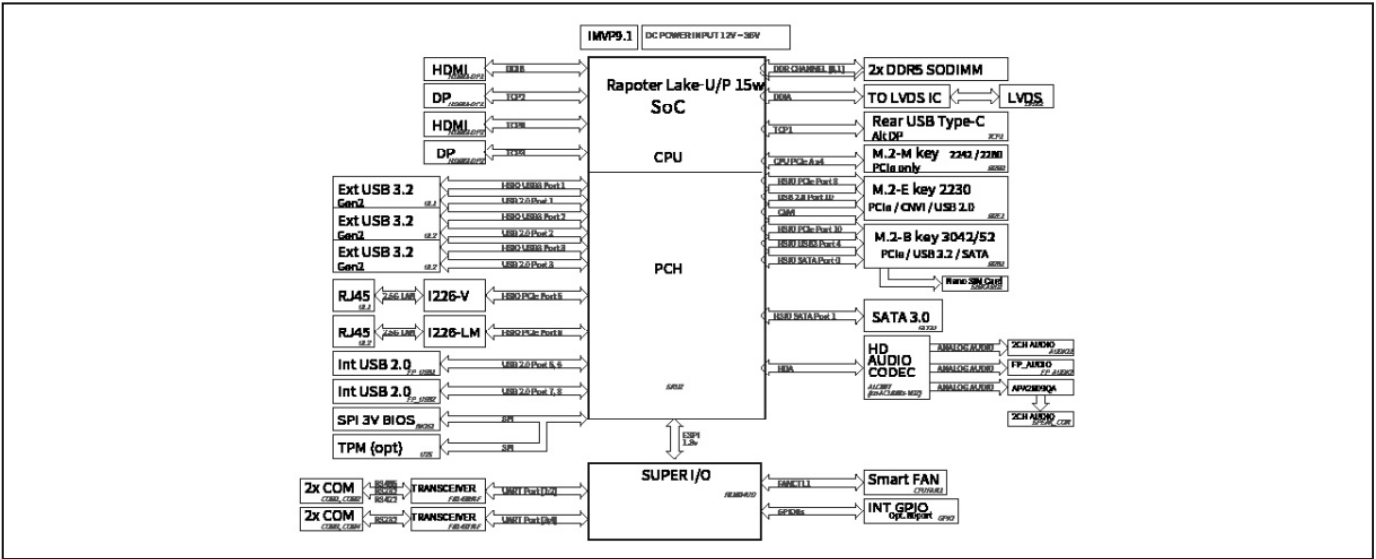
IMVP9.1
DC POWER INPUT 12V ~ 36V

HDMI
DDIB
DP
TCP2
HDMI
TCP0
DP
TCP3

Rapoter Lake-U/P 15w
SoC
CPU

DDR CHANNEL [0,1]
2x DDR5 SODIMM
DDIA
TO LVDS IC
LVDS
TCP1
Rear USB Type-C
Alt DP
CPU PCIe 4x4
M.2-M key 2242 / 2280
PCIe only
HSIO PCIe Port 9
USB 2.0 Port 10
CNVi
M.2-E key 2230
PCIe / CNVi / USB 2.0
HSIO PCIe Port 10
HSIO USB3 Port 4
HSIO SATA Port 0
M.2-B key 3042/52
PCIe / USB 3.2 / SATA
Nano SIM Card

Ext USB 3.2
Gen2
HSIO USB3 Port 1
USB 2.0 Port 1
Ext USB 3.2
Gen2
HSIO USB3 Port 2
USB 2.0 Port 2
Ext USB 3.2
Gen2
HSIO USB3 Port 3
USB 2.0 Port 3

PCH

RJ45
2.5G LAN
I226-V
HSIO PCIe Port 5
RJ45
2.5G LAN
I226-LM
HSIO PCIe Port 8

HSIO SATA Port 1
SATA 3.0

Int USB 2.0
FP_USB1
USB 2.0 Port 5, 6
Int USB 2.0
FP_USB2
USB 2.0 Port 7, 8
SPI 3V BIOS
SPI
TPM (opt)
SPI

HDA
HD
AUDIO
CODEC
ALC897
ANALOG AUDIO
2CH AUDIO
ANALOG AUDIO
FP_AUDIO
ANALOG AUDIO
APA2183QA
2CH AUDIO
SPEAK_CON

ESPI
1.8v

SUPER I/O

2x COM
RS485
RS232
RS422
TRANSCEIVER
UART Port [1/2]
2x COM
RS232
TRANSCEIVER
UART Port [3/4]

FANCTL1
Smart FAN
GPIO8x
INT GPIO
Opt. 16port